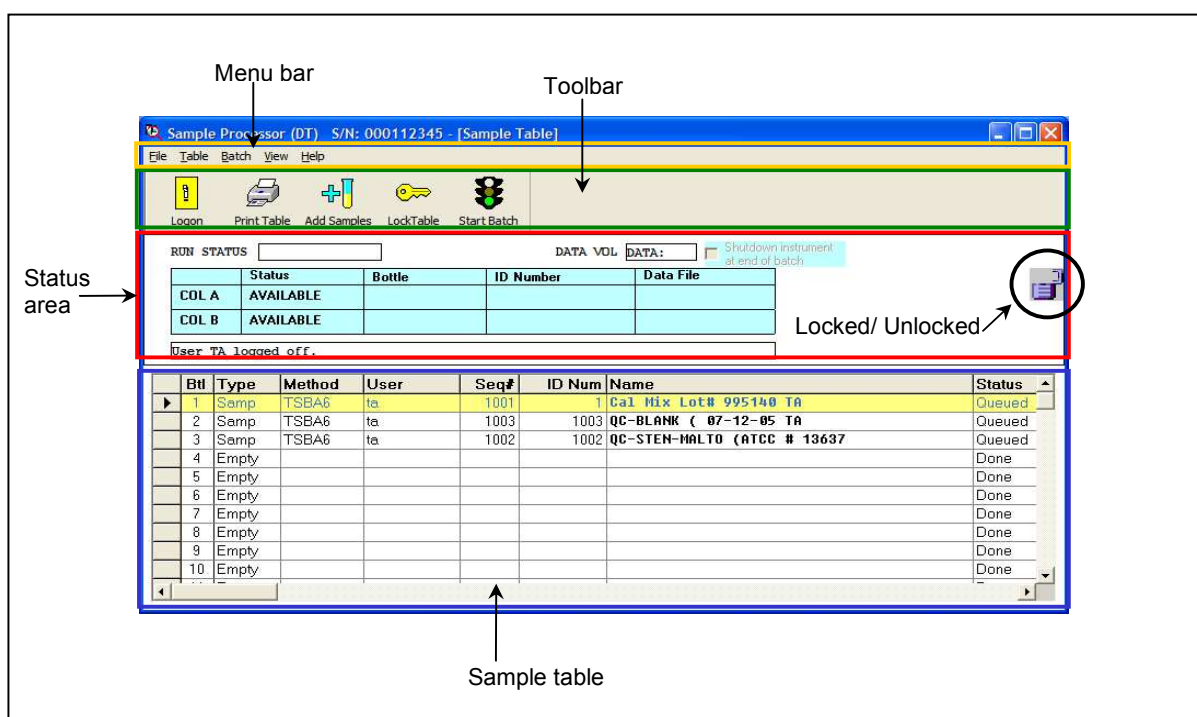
Menu bar

Toolbar

Sample Processor (DT) S/N: 000112345 - [Sample Table]

File Table Batch View Help

Logon Print Table Add Samples LockTable Start Batch

Status area

RUN STATUS

DATA VOL DATA:

Shutdown instrument at end of batch

| | Status | Bottle | ID Number | Data File |
|---|---|---|---|---|
| COL A | AVAILABLE | | | |
| COL B | AVAILABLE | | | |

User TA logged off.

Locked/ Unlocked

| | Btl | Type | Method | User | Seq# | ID Num | Name | Status |
|---|---|---|---|---|---|---|---|---|
| ▶ | 1 | Samp | TSBA6 | ta | 1001 | 1 | Cal Mix Lot# 995140 TA | Queued |
| | 2 | Samp | TSBA6 | ta | 1003 | 1003 | QC-BLANK ( 07-12-05 TA | Queued |
| | 3 | Samp | TSBA6 | ta | 1002 | 1002 | QC-STEN-MALTO (ATCC # 13637 | Queued |
| | 4 | Empty | | | | | | Done |
| | 5 | Empty | | | | | | Done |
| | 6 | Empty | | | | | | Done |
| | 7 | Empty | | | | | | Done |
| | 8 | Empty | | | | | | Done |
| | 9 | Empty | | | | | | Done |
| | 10 | Empty | | | | | | Done |

Sample table